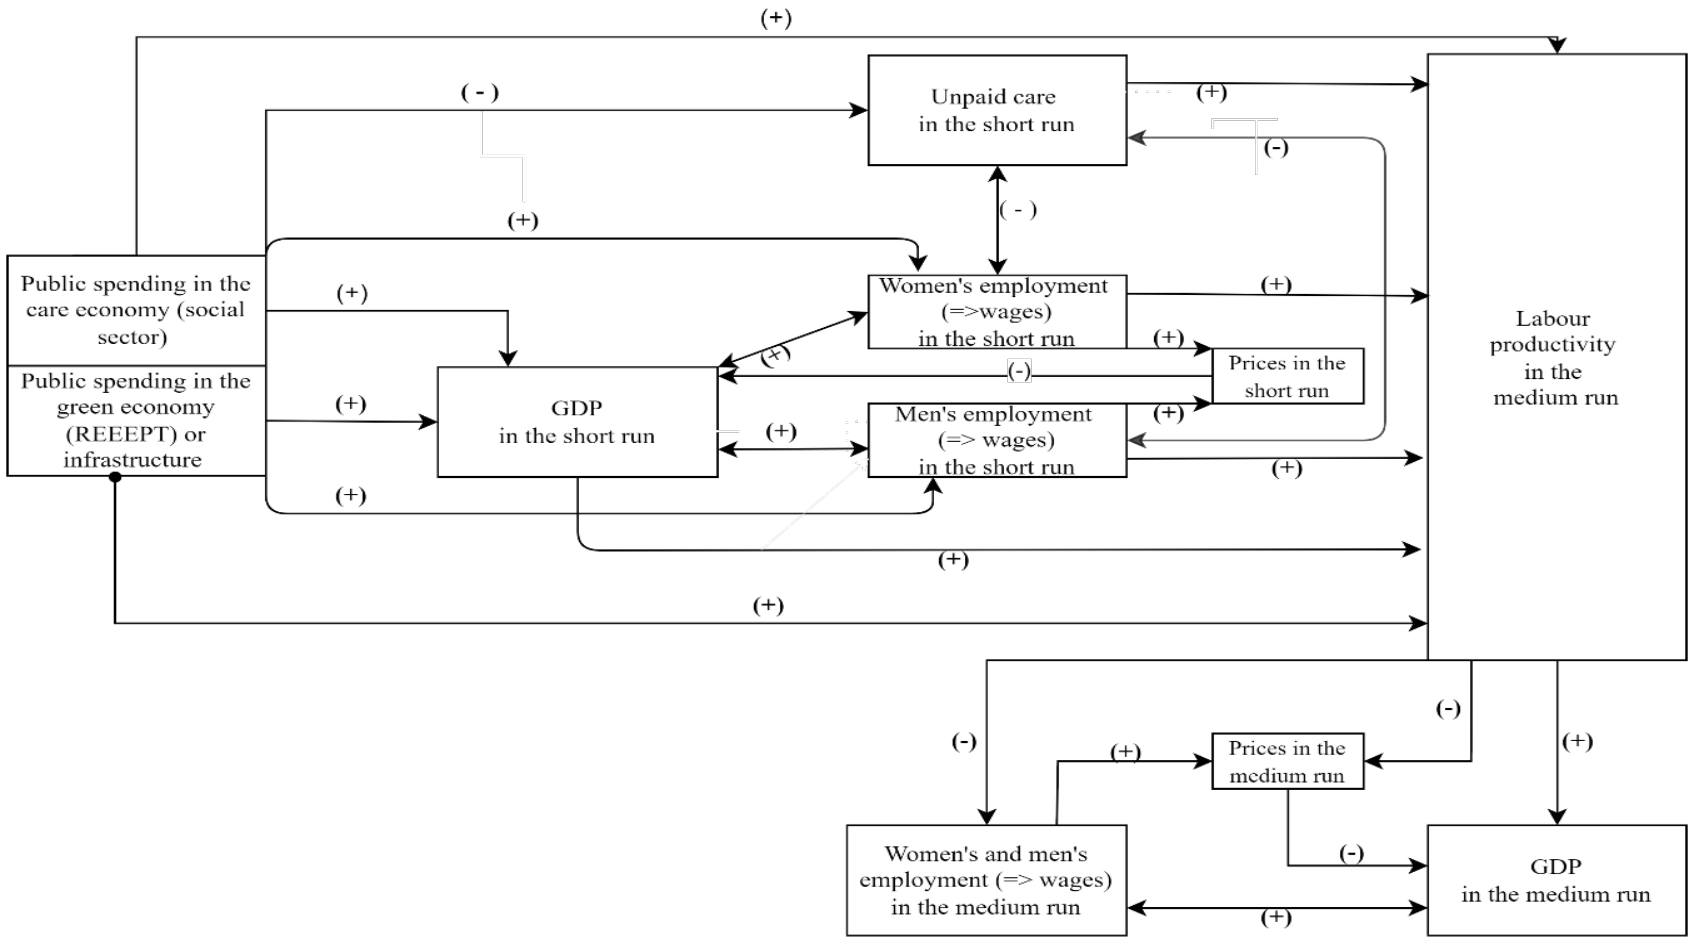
(+)

( - )

Unpaid care in the short run

(+)

(-)

( - )

(+)

Public spending in the care economy (social sector)

(+)

Women's employment (=>wages) in the short run

(+)

Labour productivity in the medium run

(+)

(+)

Prices in the short run

(-)

Public spending in the green economy (REEEPT) or infrastructure

(+)

GDP in the short run

(+)

Men's employment (=> wages) in the short run

(+)

(+)

(+)

(+)

(+)

(-)

(-)

(+)

(+)

Prices in the medium run

Women's and men's employment (=> wages) in the medium run

(-)

GDP in the medium run

(+)